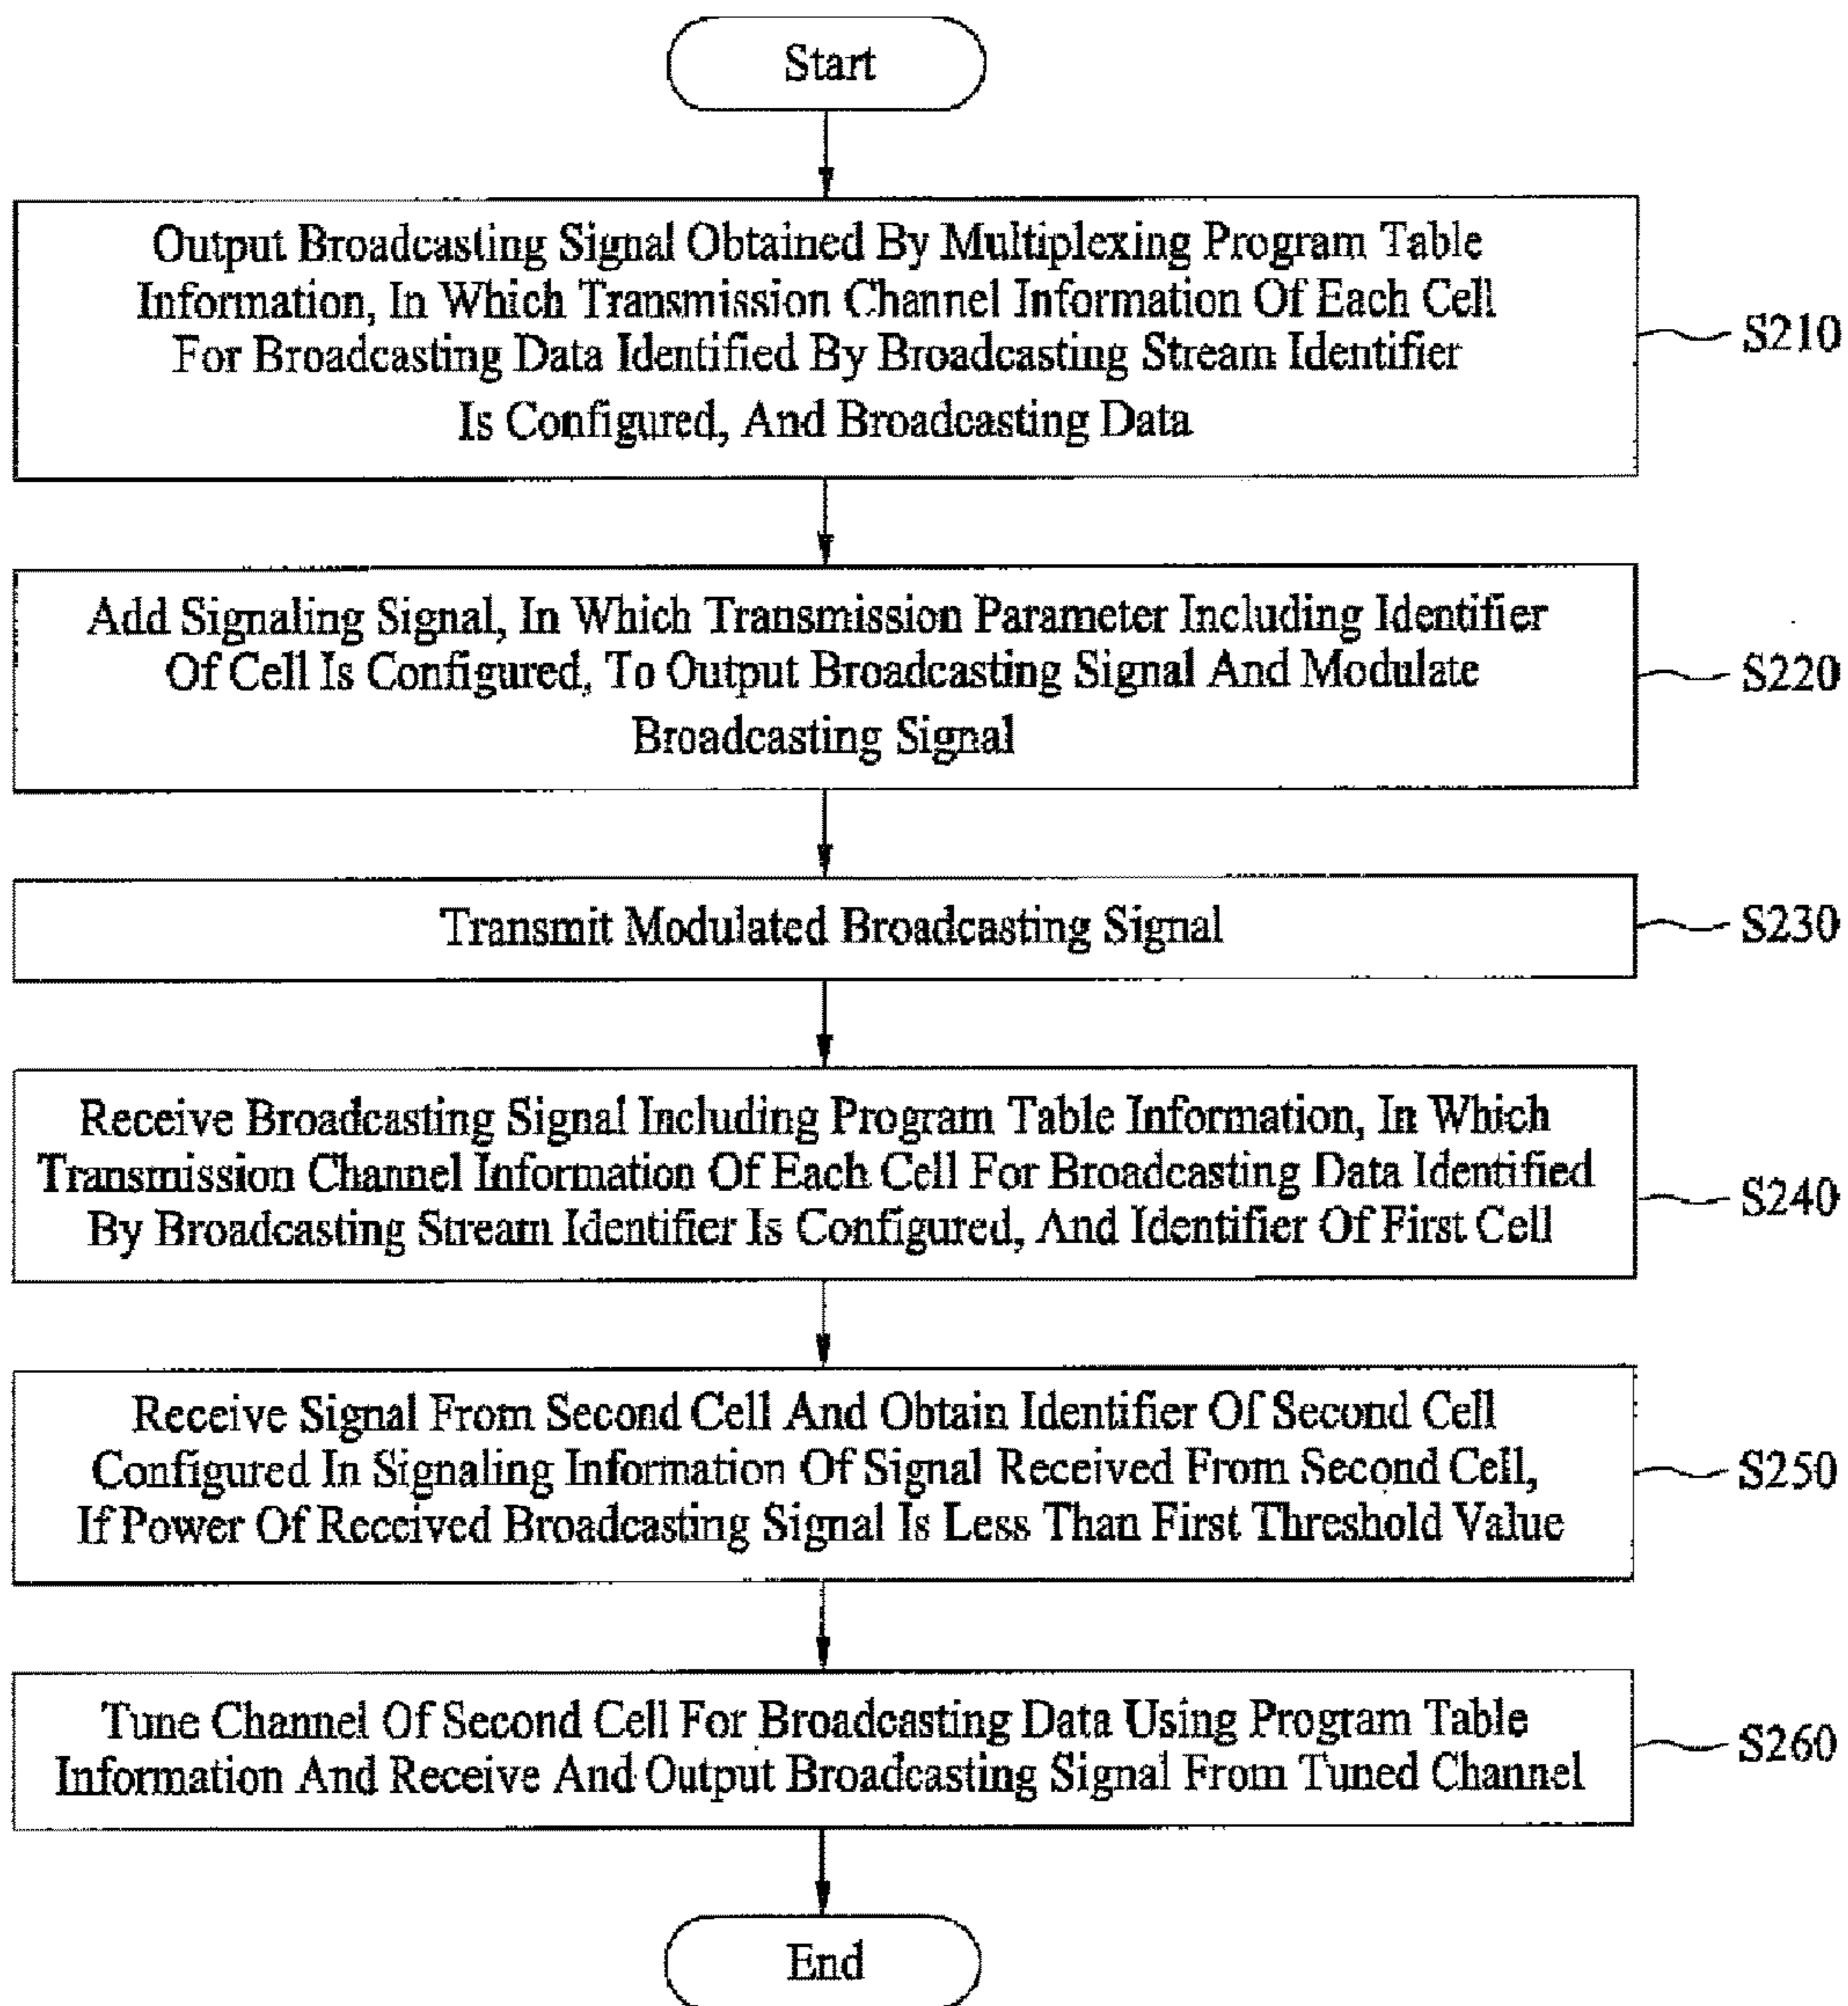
Start

Output Broadcasting Signal Obtained By Multiplexing Program Table Information, In Which Transmission Channel Information Of Each Cell For Broadcasting Data Identified By Broadcasting Stream Identifier Is Configured, And Broadcasting Data

S210

Add Signaling Signal, In Which Transmission Parameter Including Identifier Of Cell Is Configured, To Output Broadcasting Signal And Modulate Broadcasting Signal

S220

Transmit Modulated Broadcasting Signal

S230

Receive Broadcasting Signal Including Program Table Information, In Which Transmission Channel Information Of Each Cell For Broadcasting Data Identified By Broadcasting Stream Identifier Is Configured, And Identifier Of First Cell

S240

Receive Signal From Second Cell And Obtain Identifier Of Second Cell Configured In Signaling Information Of Signal Received From Second Cell, If Power Of Received Broadcasting Signal Is Less Than First Threshold Value

S250

Tune Channel Of Second Cell For Broadcasting Data Using Program Table Information And Receive And Output Broadcasting Signal From Tuned Channel

S260

End